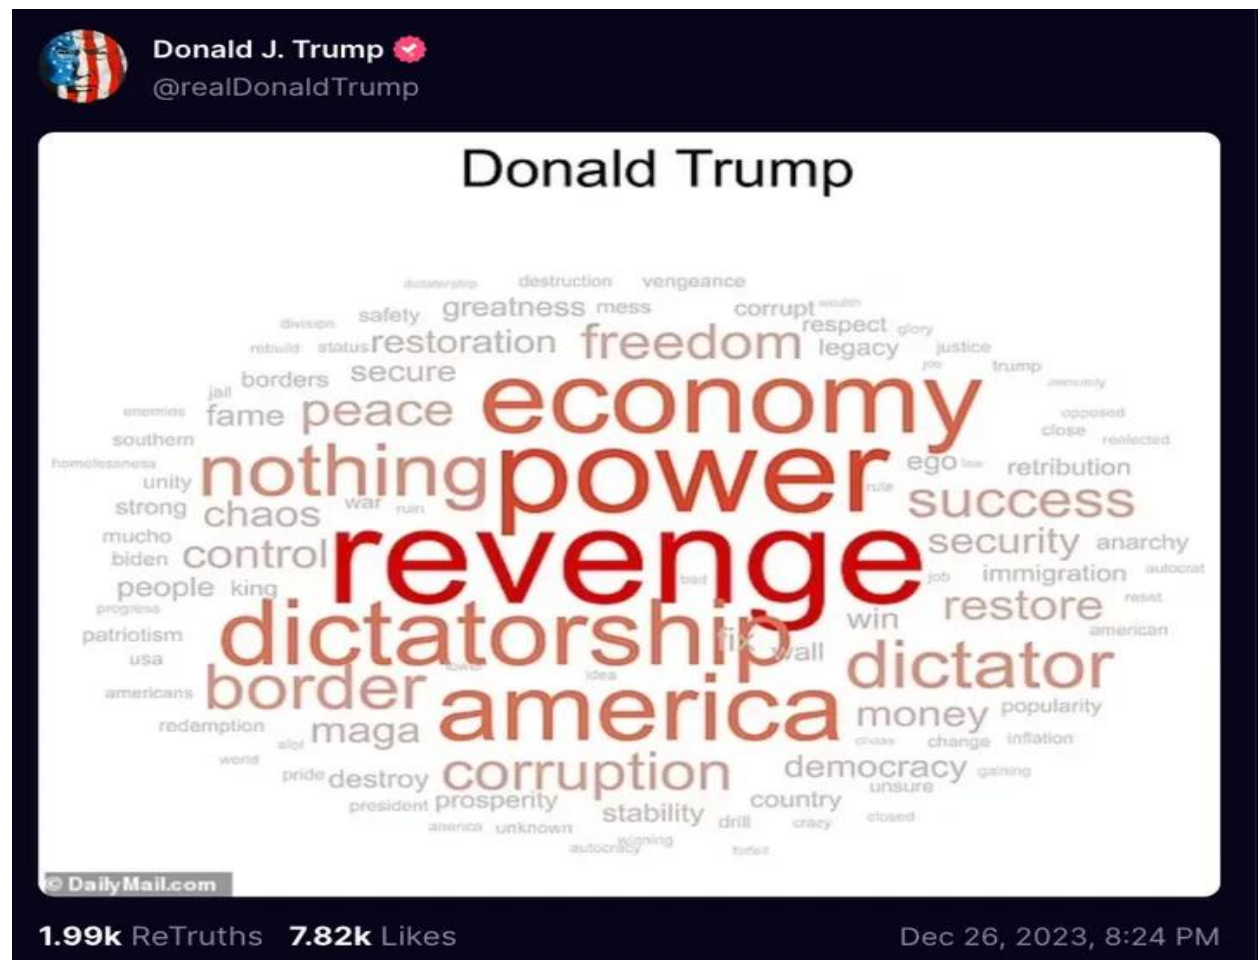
Donald J. Trump
@realDonaldTrump

Donald Trump

dictatorship destruction vengeance
division safety greatness mess corrupt wealth
respect glory
rebuild status restoration freedom legacy justice
joe trump
jail borders secure immunity
enemies fame peace economy opposed
southern close reelected
homelessness nothing power ego law retribution
unity rule
strong chaos war ruin success
mucho security anarchy
biden control revenge
people king bad job immigration autocrat
progress restore reset
patriotism dictatorship fix win american
usa wall
lower idea dictator
americans border america
redemption maga money popularity
idiot chaos change inflation
world
pride destroy corruption democracy gaining
unsure
president prosperity country
stability drill crazy closed
america unknown winning
autocracy forfeit

© DailyMail.com

1.99k ReTruths 7.82k Likes Dec 26, 2023, 8:24 PM